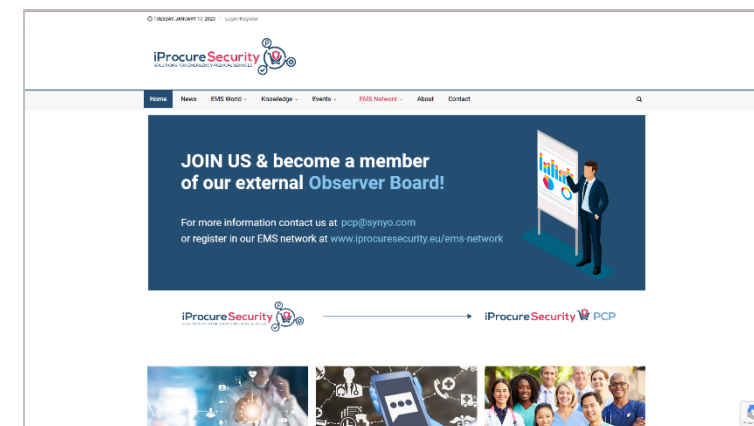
TUESDAY, JANUARY 17, 2023 | Login/Register

iProcureSecurity
SOLUTIONS FOR EMERGENCY MEDICAL SERVICES

Home News EMS World Knowledge Events EMS Network About Contact

JOIN US & become a member of our external Observer Board!

For more information contact us at pcp@synyo.com
or register in our EMS network at www.iprocuresecurity.eu/ems-network

iProcureSecurity
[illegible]

iProcureSecurity PCP